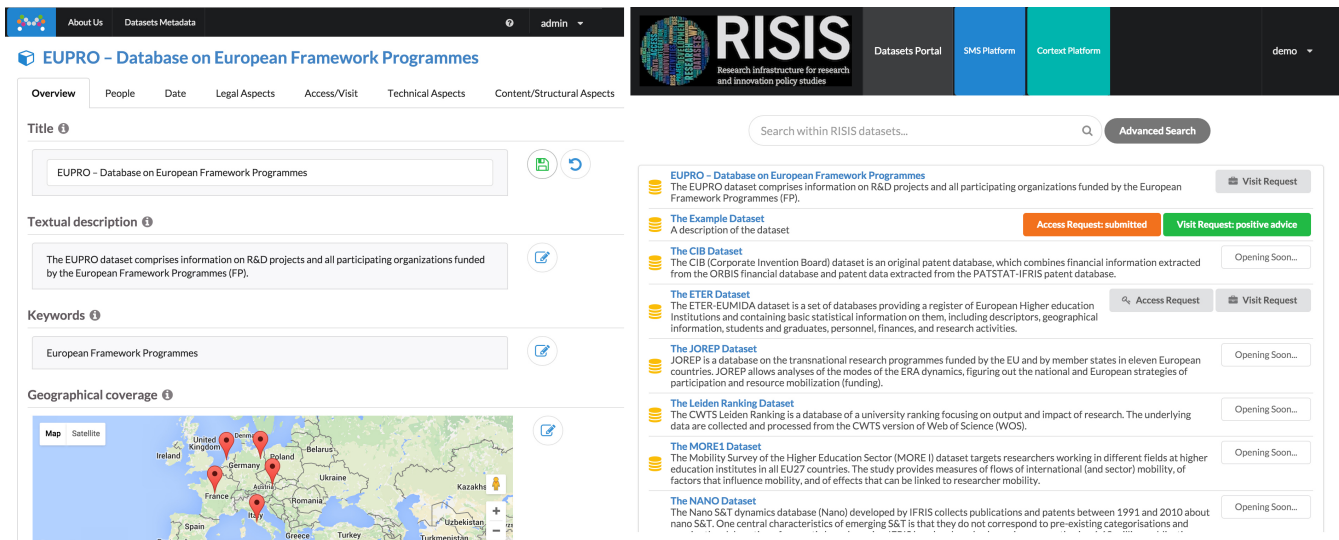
About Us Datasets Metadata admin

EUPRO – Database on European Framework Programmes

Overview People Date Legal Aspects Access/Visit Technical Aspects Content/Structural Aspects

Title

EUPRO – Database on European Framework Programmes

Textual description

The EUPRO dataset comprises information on R&D projects and all participating organizations funded by the European Framework Programmes (FP).

Keywords

European Framework Programmes

Geographical coverage

Map Satellite

United Kingdom Ireland Germany Poland Belarus France Austria Romania Kazakhs Spain Italy Uzbekistan Greece Turkey Turkmenistan

RISIS Research infrastructure for research and innovation policy studies

Datasets Portal SMS Platform Context Platform demo

Search within RISIS datasets... Advanced Search

EUPRO – Database on European Framework Programmes
The EUPRO dataset comprises information on R&D projects and all participating organizations funded by the European Framework Programmes (FP).
Visit Request

The Example Dataset
A description of the dataset
Access Request: submitted Visit Request: positive advice

The CIB Dataset
The CIB (Corporate Invention Board) dataset is an original patent database, which combines financial information extracted from the ORBIS financial database and patent data extracted from the PATSTAT-IFRIS patent database.
Opening Soon...

The ETER Dataset
The ETER-EUMIDA dataset is a set of databases providing a register of European Higher education Institutions and containing basic statistical information on them, including descriptors, geographical information, students and graduates, personnel, finances, and research activities.
Access Request Visit Request

The JOREP Dataset
JOREP is a database on the transnational research programmes funded by the EU and by member states in eleven European countries. JOREP allows analyses of the modes of the ERA dynamics, figuring out the national and European strategies of participation and resource mobilization (funding).
Opening Soon...

The Leiden Ranking Dataset
The CWTS Leiden Ranking is a database of a university ranking focusing on output and impact of research. The underlying data are collected and processed from the CWTS version of Web of Science (WOS).
Opening Soon...

The MORE1 Dataset
The Mobility Survey of the Higher Education Sector (MORE I) dataset targets researchers working in different fields at higher education institutes in all EU27 countries. The study provides measures of flows of international (and sector) mobility, of factors that influence mobility, and of effects that can be linked to researcher mobility.
Opening Soon...

The NANO Dataset
The Nano S&T dynamics database (Nano) developed by IFRIS collects publications and patents between 1991 and 2010 about nano S&T. One central characteristics of emerging S&T is that they do not correspond to pre-existing categorisations and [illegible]
Opening Soon...